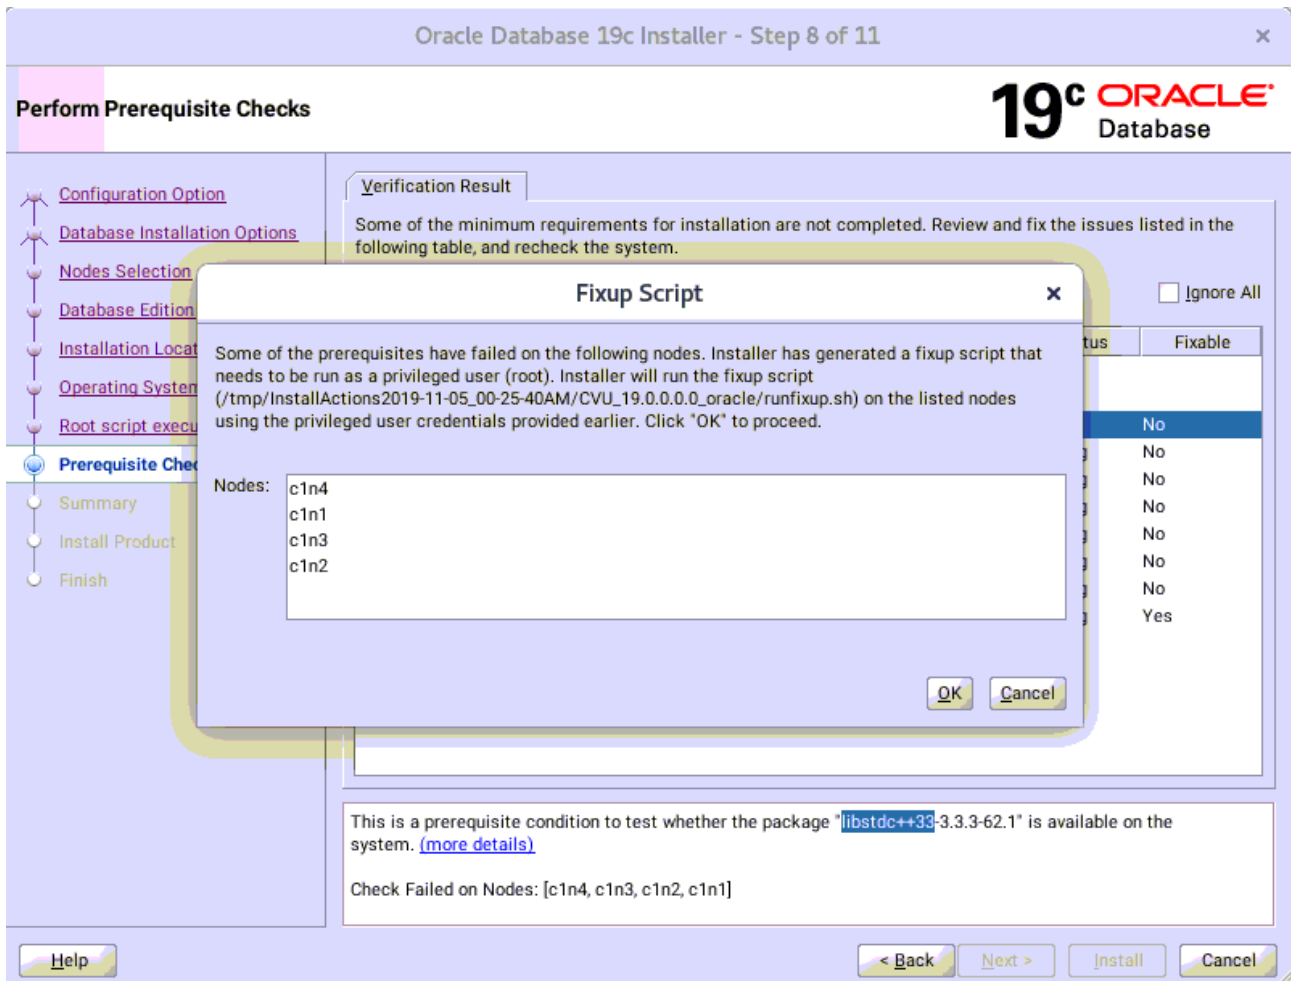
Oracle Database 19c Installer - Step 8 of 11

Perform Prerequisite Checks

$19^c$ ORACLE Database

Configuration Option
Database Installation Options
Nodes Selection
Database Edition
Installation Locat
Operating System
Root script execu
Prerequisite Chec
Summary
Install Product
Finish

Verification Result

Some of the minimum requirements for installation are not completed. Review and fix the issues listed in the following table, and recheck the system.

Ignore All

tus | Fixable

No
No
No
No
No
No
No
Yes

Fixup Script

Some of the prerequisites have failed on the following nodes. Installer has generated a fixup script that needs to be run as a privileged user (root). Installer will run the fixup script (/tmp/InstallActions2019-11-05_00-25-40AM/CVU_19.0.0.0.0_oracle/runfixup.sh) on the listed nodes using the privileged user credentials provided earlier. Click "OK" to proceed.

Nodes:
c1n4
c1n1
c1n3
c1n2

OK Cancel

This is a prerequisite condition to test whether the package "libstdc++33-3.3.3-62.1" is available on the system. (more details)

Check Failed on Nodes: [c1n4, c1n3, c1n2, c1n1]

Help

< Back Next > Install Cancel